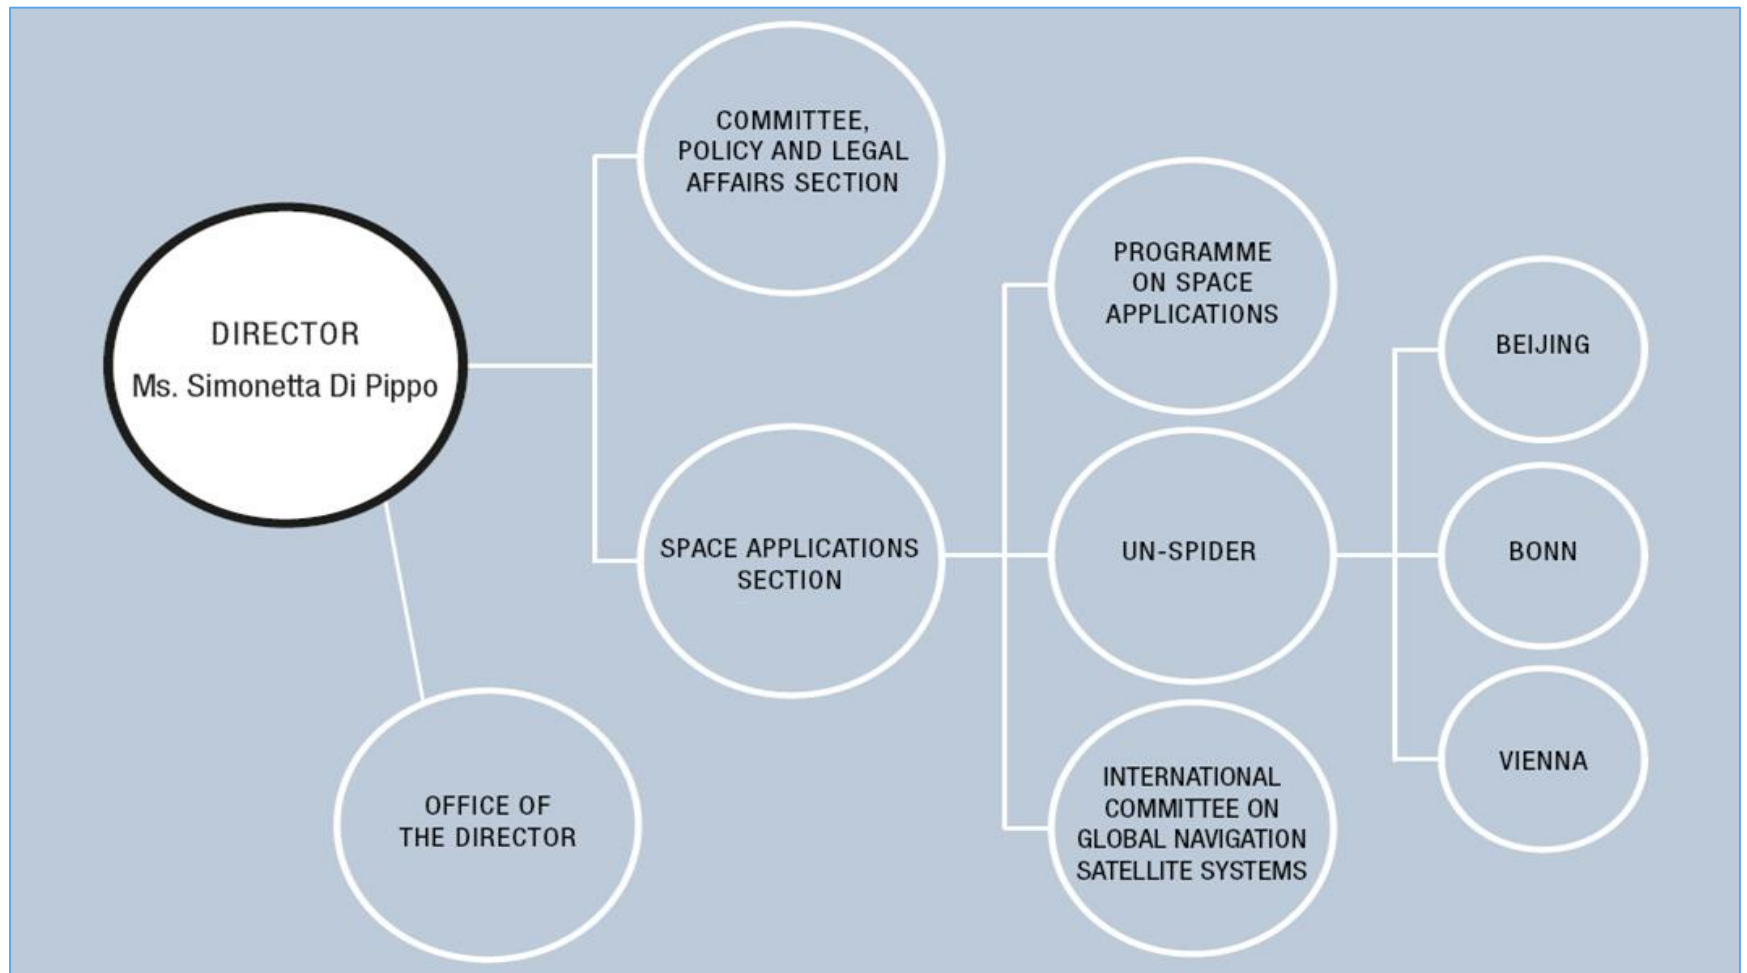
DIRECTOR
Ms. Simonetta Di Pippo

COMMITTEE, POLICY AND LEGAL AFFAIRS SECTION

SPACE APPLICATIONS SECTION

OFFICE OF THE DIRECTOR

PROGRAMME ON SPACE APPLICATIONS

UN-SPIDER

INTERNATIONAL COMMITTEE ON GLOBAL NAVIGATION SATELLITE SYSTEMS

BEIJING

BONN

VIENNA